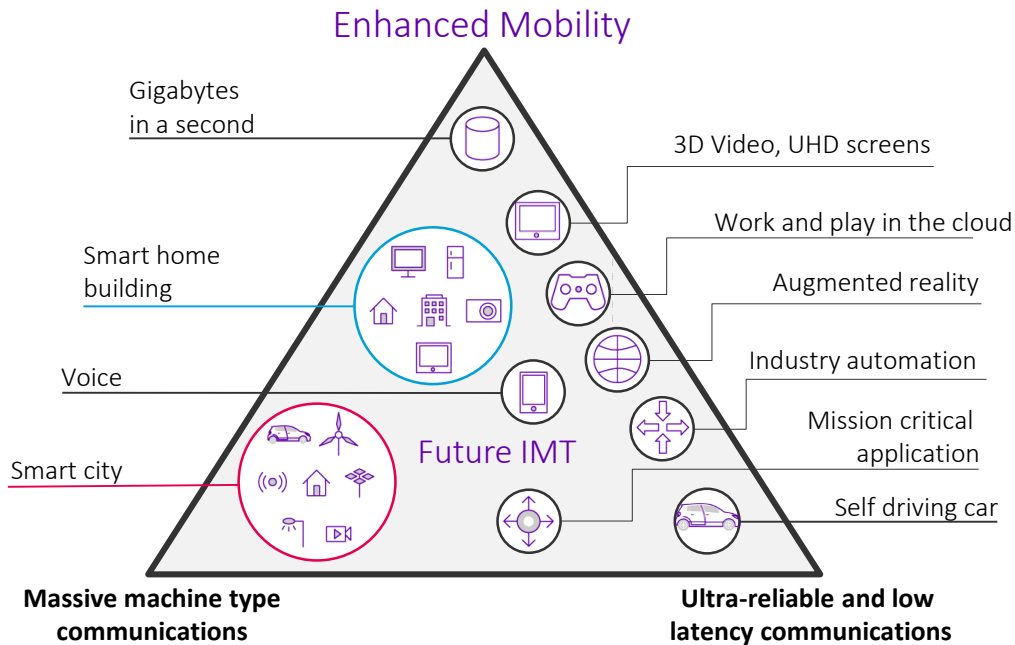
Enhanced Mobility

Gigabytes in a second

3D Video, UHD screens

Work and play in the cloud

Smart home building

Augmented reality

Voice

Industry automation

Mission critical application

Future IMT

Smart city

Self driving car

Massive machine type communications

Ultra-reliable and low latency communications